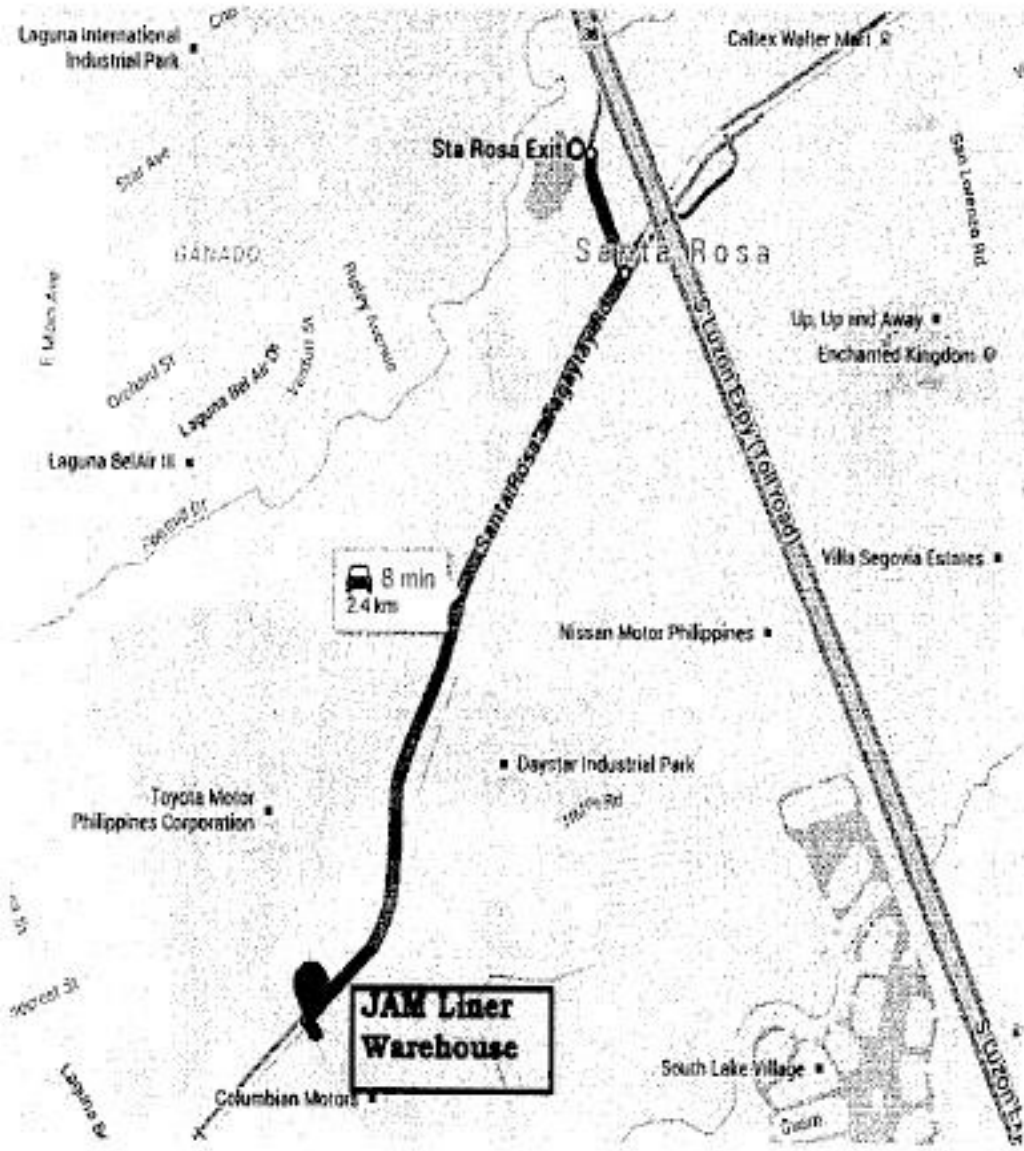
Laguna International Industrial Park

Caltex Walter Mart

Sta Rosa Exit

Star Ave

San Lorenzo Rd

GANADO

Santa Rosa

F Mabini Ave

Orchard St

Laguna Bel Air Dr

Venture St

Up, Up and Away

Enchanted Kingdom

Laguna BelAir III

Santa Rosa-Tagaytay Rd

S Luzon Expy (Toll road)

Villa Segovia Estates

8 min
2.4 km

Nissan Motor Philippines

Daystar Industrial Park

Toyota Motor Philippines Corporation

JAM Liner Warehouse

South Lake Village

Columbian Motors

Laguna Bl

S Luzon Ex